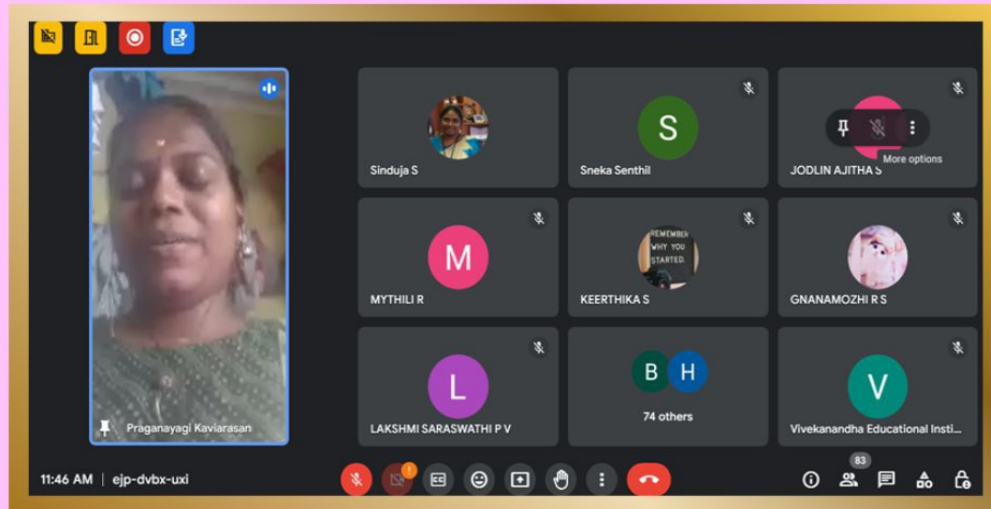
Praganayagi Kaviarasan

Sinduja S

S
Sneka Senthil

More options
JODLIN AJITHA S

M
MYTHILI R

REMEMBER WHY YOU STARTED.
KEERTHIKA S

GNANAMOZHI R S

L
LAKSHMI SARASWATHI P V

B H
74 others

V
Vivekanandha Educational Insti...

11:46 AM | ejp-dvbx-uxi

83